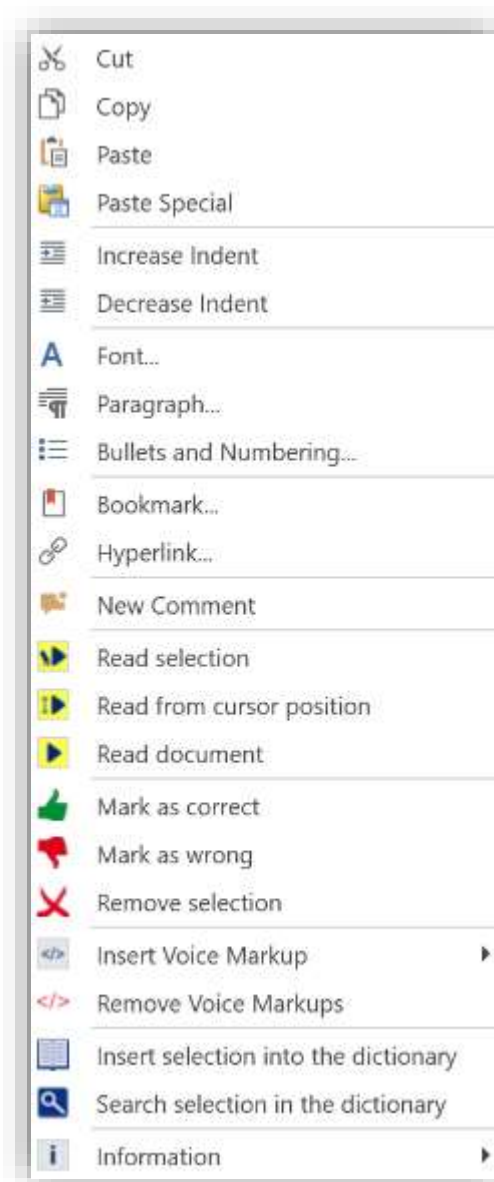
Cut
Copy
Paste
Paste Special
Increase Indent
Decrease Indent
Font...
Paragraph...
Bullets and Numbering...
Bookmark...
Hyperlink...
New Comment
Read selection
Read from cursor position
Read document
Mark as correct
Mark as wrong
Remove selection
</> Insert Voice Markup
</> Remove Voice Markups
Insert selection into the dictionary
Search selection in the dictionary
i Information